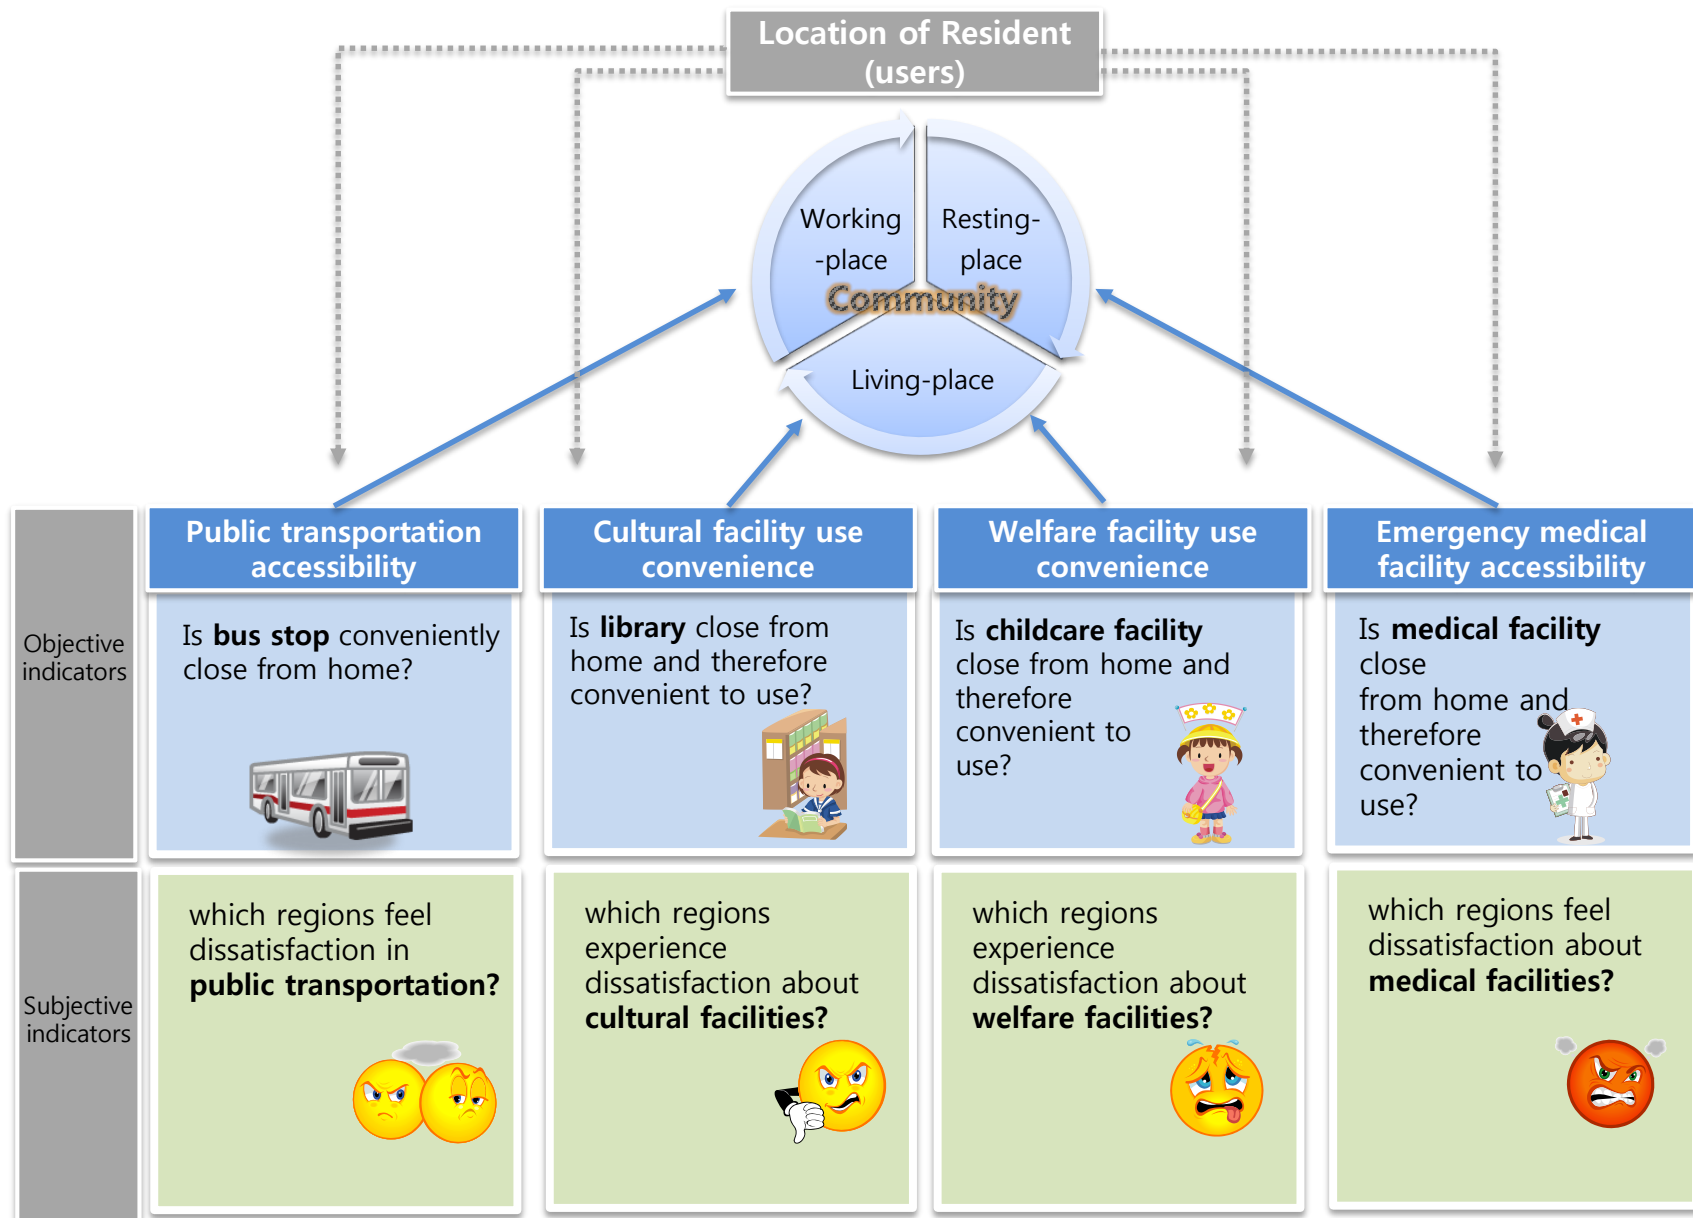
Location of Resident (users)

Working -place

Resting- place

Community

Living-place

Public transportation accessibility

Cultural facility use convenience

Welfare facility use convenience

Emergency medical facility accessibility

Objective indicators

Is **bus stop** conveniently close from home?

Is **library** close from home and therefore convenient to use?

Is **childcare facility** close from home and therefore convenient to use?

Is **medical facility** close from home and therefore convenient to use?

Subjective indicators

which regions feel dissatisfaction in **public transportation?**

which regions experience dissatisfaction about **cultural facilities?**

which regions experience dissatisfaction about **welfare facilities?**

which regions feel dissatisfaction about **medical facilities?**